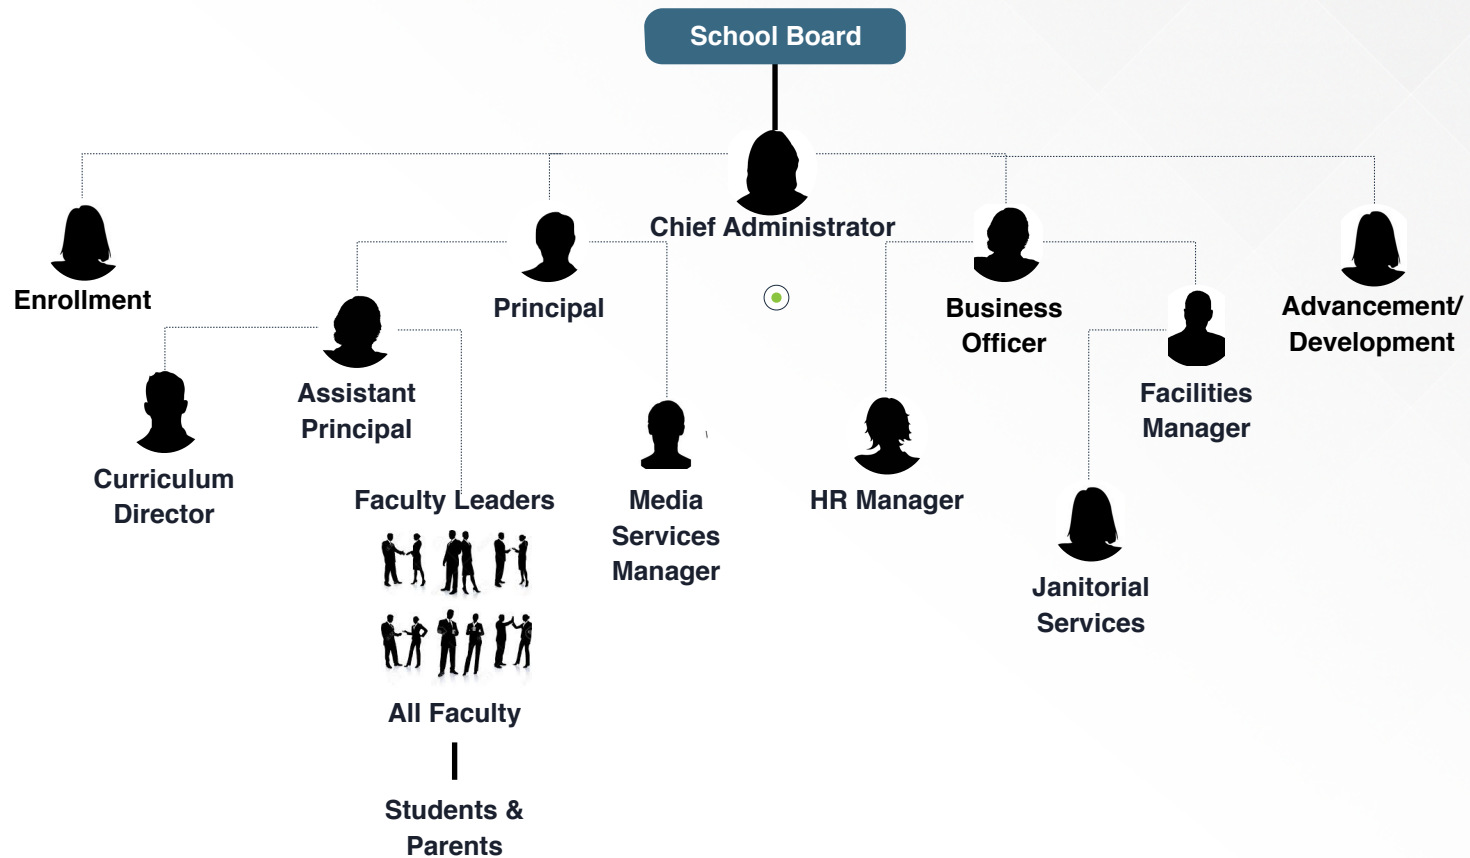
School Board

Chief Administrator

Enrollment

Principal

Business Officer

Advancement/ Development

Assistant Principal

Facilities Manager

Curriculum Director

Faculty Leaders

Media Services Manager

HR Manager

Janitorial Services

All Faculty

Students & Parents